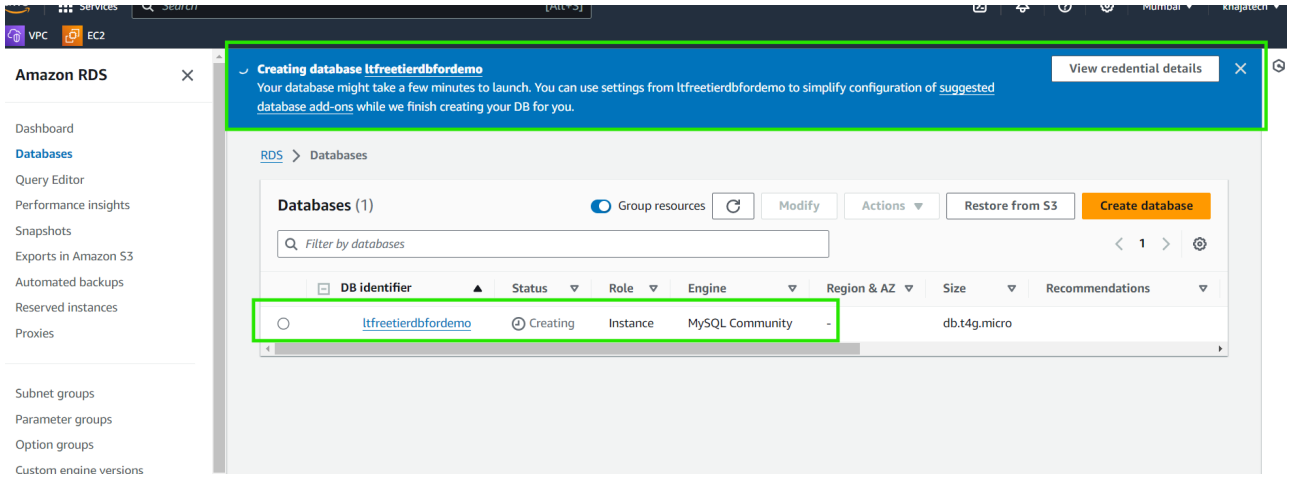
Services Search [Alt+S] Mumbai ▾ khajatech ▾

VPC EC2

Amazon RDS ✕

Dashboard
Databases
Query Editor
Performance insights
Snapshots
Exports in Amazon S3
Automated backups
Reserved instances
Proxies

Subnet groups
Parameter groups
Option groups
Custom engine versions

Creating database ltfreetierdbfordemo
Your database might take a few minutes to launch. You can use settings from ltfreetierdbfordemo to simplify configuration of suggested database add-ons while we finish creating your DB for you.

View credential details ✕

RDS > Databases

Databases (1) Group resources Modify Actions ▼ Restore from S3 Create database

Filter by databases

< 1 >

| DB identifier ▲ | Status ▽ | Role ▽ | Engine ▽ | Region & AZ ▽ | Size ▽ | Recommendations ▽ |
|---|---|---|---|---|---|---|
| ltfreetierdbfordemo | Creating | Instance | MySQL Community | - | db.t4g.micro | |